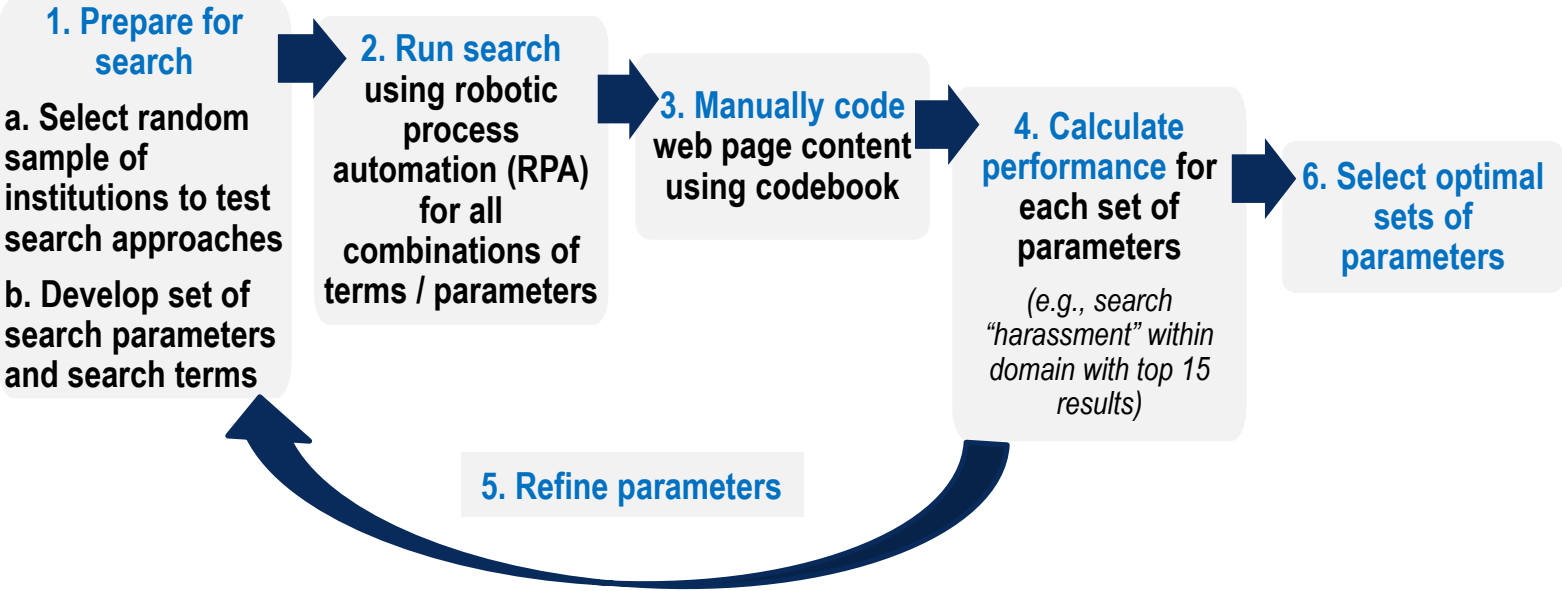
1. Prepare for search

a. Select random sample of institutions to test search approaches

b. Develop set of search parameters and search terms

2. Run search using robotic process automation (RPA) for all combinations of terms / parameters

3. Manually code web page content using codebook

4. Calculate performance for each set of parameters

(e.g., search "harassment" within domain with top 15 results)

6. Select optimal sets of parameters

5. Refine parameters